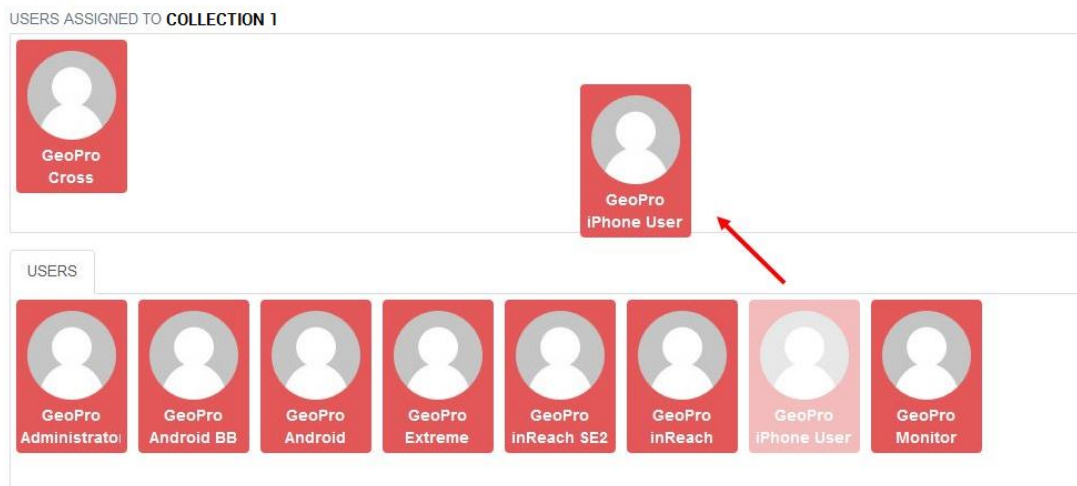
USERS ASSIGNED TO **COLLECTION 1**

GeoPro Cross

GeoPro iPhone User

USERS

GeoPro Administrator

GeoPro Android BB

GeoPro Android

GeoPro Extreme

GeoPro inReach SE2

GeoPro inReach

GeoPro iPhone User

GeoPro Monitor